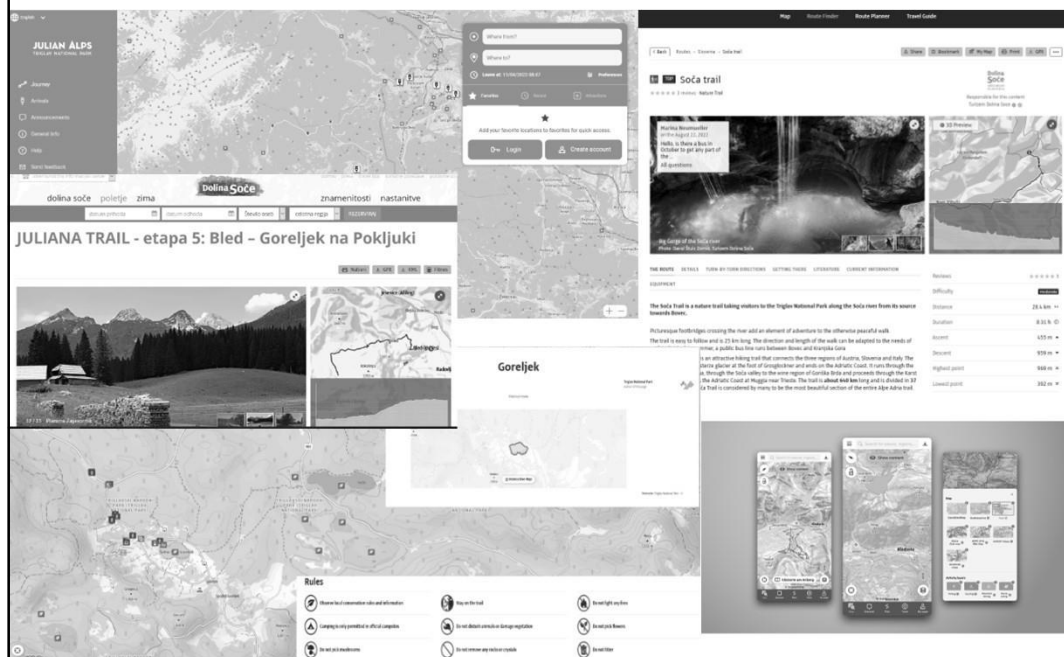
English

JULIAN ALPS
TRIGLAV NATIONAL PARK

Journey
Arrivals
Accommodations
General info
Help
Send feedback

Where from?
Where to?
Leave at: 11/08/2023 08:47
Preferences
Favorites
Recent
Attractions
Add your favorite locations to favorites for quick access.
Login
Create account

Map Route Finder Route Planner Travel Guide

Back Routes › Slovenia › Soča trail
Share Bookmark My Map Print GPX
Soča trail
3 reviews · Nature Trail
Dolina Soče
Responsible for this content
Turizem Dolina Soče

Marika Neumueller
on the August 21, 2023
Hello, is there a bus in October to get any part of the...
All questions

Big Gorge of the Soča river
Photo: David Štrus Dornik, Turizem Dolina Soče

3D Preview

THE ROUTE DETAILS TURN-BY-TURN DIRECTIONS GETTING THERE LITERATURE CURRENT INFORMATION EQUIPMENT

The Soča Trail is a nature trail taking visitors to the Triglav National Park along the Soča river from its source towards Bovec.

Picturesque footbridges crossing the river add an element of adventure to the otherwise peaceful walk

The trail is easy to follow and is 25 km long. The direction and length of the walk can be adapted to the needs of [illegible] a public bus line runs between Bovec and Kranjska Gora

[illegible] is an attractive hiking trail that connects the three regions of Austria, Slovenia and Italy. The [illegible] glacier at the foot of Grossglockner and ends on the Adriatic Coast. It runs through the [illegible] through the Soča valley to the wine region of Goriška Brda and proceeds through the Karst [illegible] the Adriatic Coast at Muggia near Trieste. The trail is about 460 km long and is divided in 37 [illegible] Trail is considered by many to be the most beautiful section of the entire Alpe Adria trail

Reviews
Difficulty
Distance 25.4 km
Duration 8:31 h
Ascent 455 m
Descent 959 m
Highest point 960 m
Lowest point 392 m

dolina soče poletje zima
Dolina Soče
znamenitosti nastanitve
datum prihoda datum odhoda Število oseb celotna regija

JULIANA TRAIL - etapa 5: Bled – Goreljek na Pokljuki

Natisni GPX KML Filmi

Planina Zajavornik

Goreljek
Triglav National Park

Rules
Observe local conservation rules and information
Stay on the trail
Do not light any fires
Camping is only permitted in official campsites
Do not disturb animals or damage vegetation
Do not pick flowers
Do not pick mushrooms
Do not remove any rocks or crystals
Do not litter